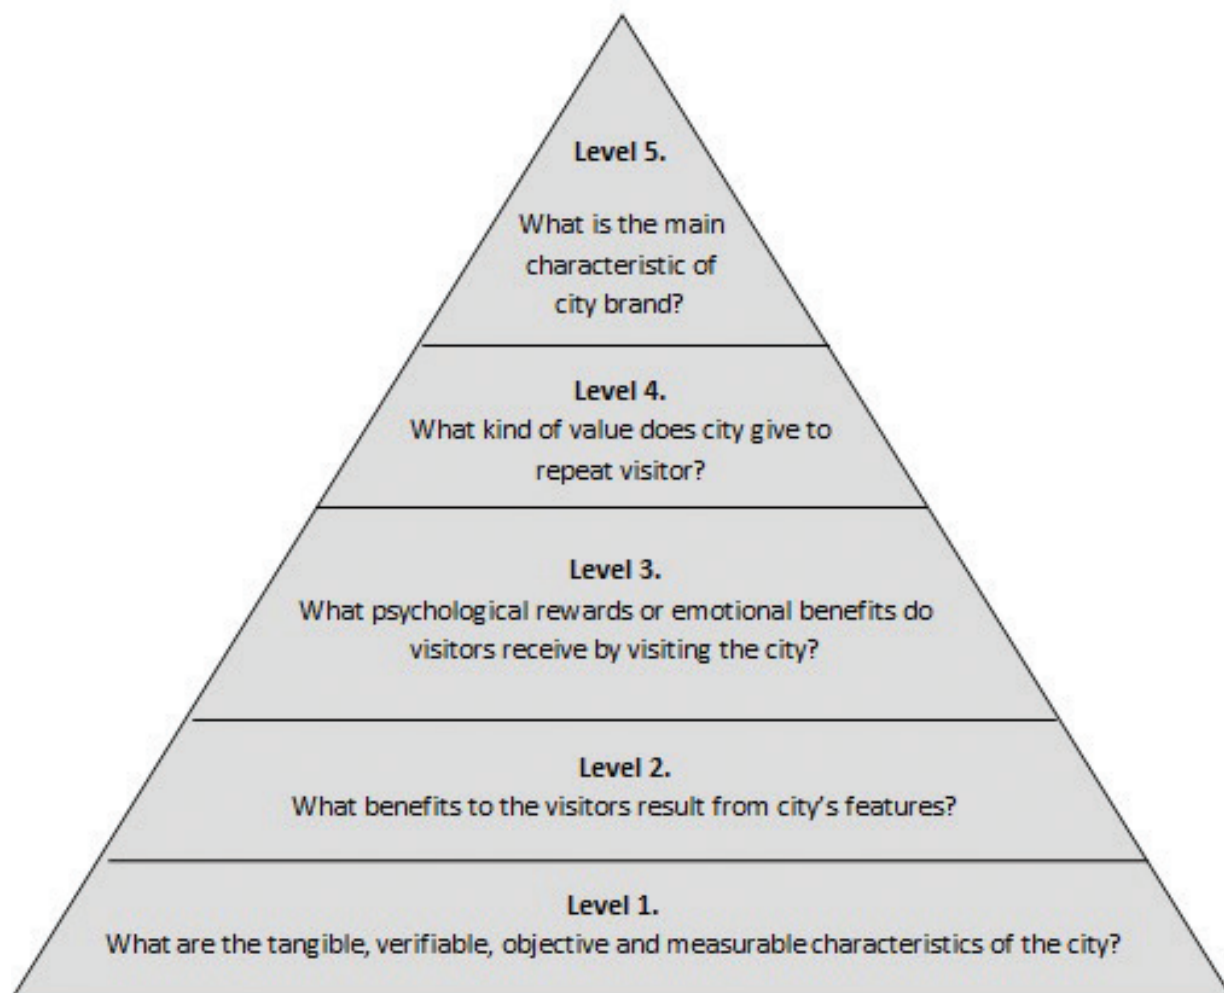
Level 5.
What is the main characteristic of city brand?

Level 4.
What kind of value does city give to repeat visitor?

Level 3.
What psychological rewards or emotional benefits do visitors receive by visiting the city?

Level 2.
What benefits to the visitors result from city's features?

Level 1.
What are the tangible, verifiable, objective and measurable characteristics of the city?